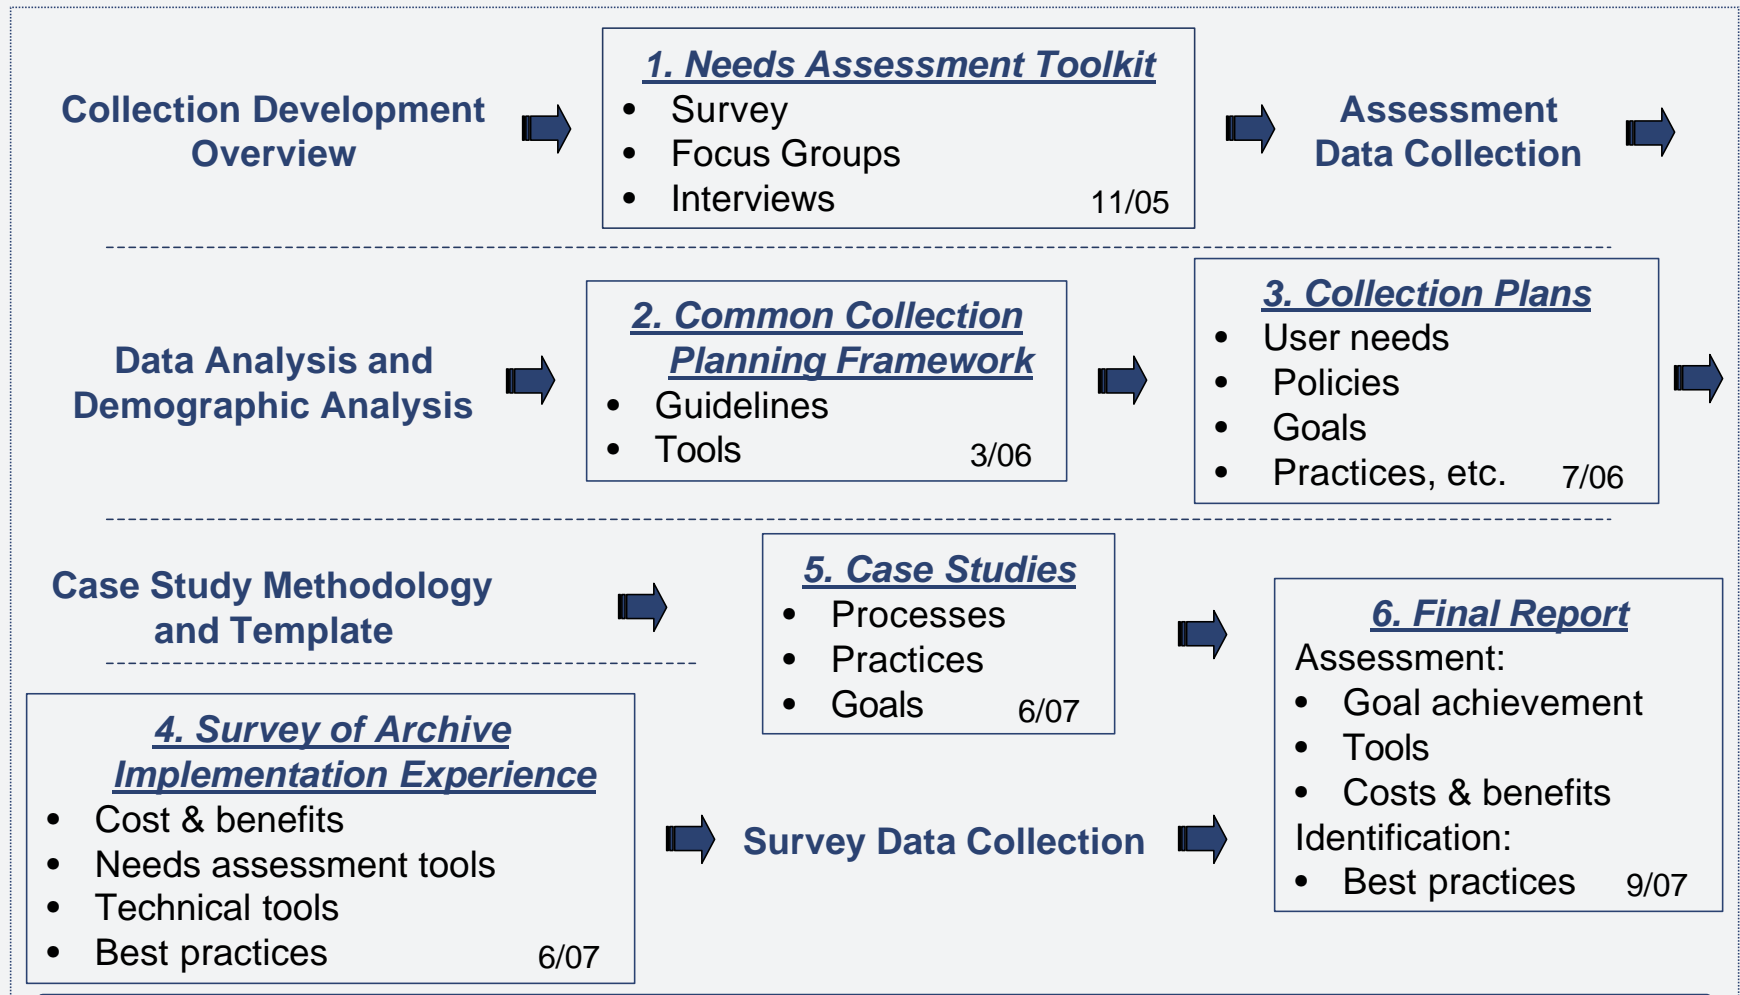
Collection Development Overview

1. Needs Assessment Toolkit
- Survey
- Focus Groups
- Interviews 11/05

Assessment Data Collection

Data Analysis and Demographic Analysis

2. Common Collection Planning Framework
- Guidelines
- Tools 3/06

3. Collection Plans
- User needs
- Policies
- Goals
- Practices, etc. 7/06

Case Study Methodology and Template

5. Case Studies
- Processes
- Practices
- Goals 6/07

6. Final Report
Assessment:
- Goal achievement
- Tools
- Costs & benefits
Identification:
- Best practices 9/07

4. Survey of Archive Implementation Experience
- Cost & benefits
- Needs assessment tools
- Technical tools
- Best practices 6/07

Survey Data Collection